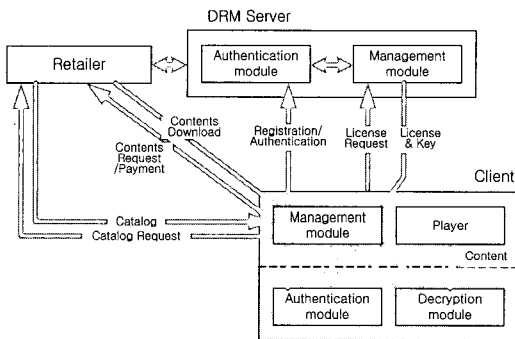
DRM Server

Retailer

Authentication module

Management module

Contents Download

Contents Request /Payment

Registration/ Authentication

License Request

License & Key

Client

Catalog

Catalog Request

Management module

Player

Content

Authentication module

Decryption module